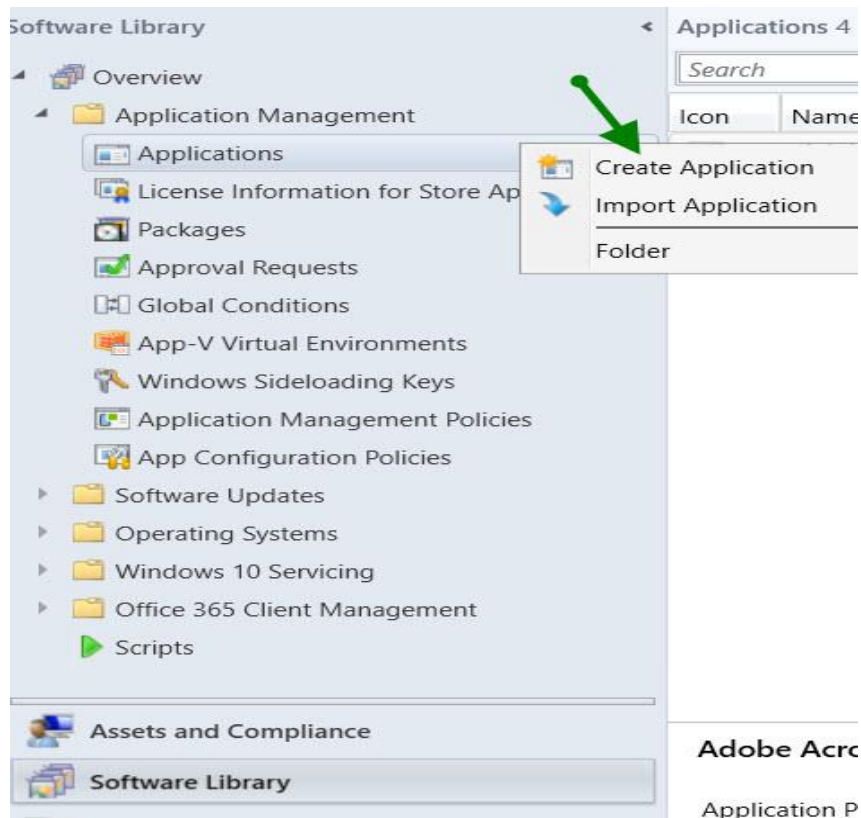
oftware Library

Overview
Application Management
Applications
License Information for Store Ap
Packages
Approval Requests
Global Conditions
App-V Virtual Environments
Windows Sideloading Keys
Application Management Policies
App Configuration Policies
Software Updates
Operating Systems
Windows 10 Servicing
Office 365 Client Management
Scripts

Assets and Compliance
Software Library

Applications 4
Search
Icon
Name

Create Application
Import Application
Folder

Adobe Acro
Application P